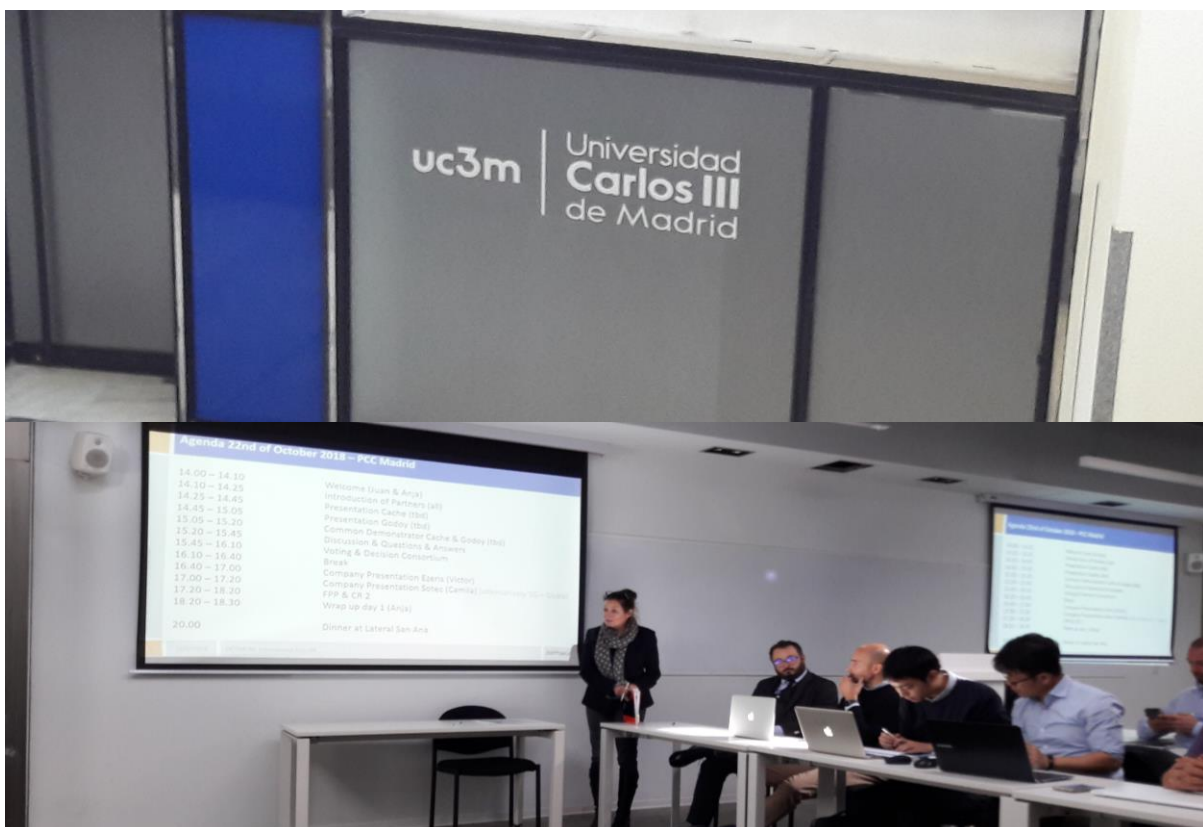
uc3m | Universidad Carlos III de Madrid

Agenda 22nd of October 2018 – PCC Madrid

| | |
|---|---|
| 14.00 – 14.10 | Welcome (Juan & Anja) |
| 14.10 – 14.25 | Introduction of Partners (all) |
| 14.25 – 14.45 | Presentation Cache (tbd) |
| 14.45 – 15.05 | Presentation Godoy (tbd) |
| 15.05 – 15.20 | Common Demonstrator Cache & Godoy (tbd) |
| 15.20 – 15.45 | Discussion & Questions & Answers |
| 15.45 – 16.10 | Voting & Decision Consortium |
| 16.10 – 16.40 | Break |
| 16.40 – 17.00 | Company Presentation Ezeris (Victor) |
| 17.00 – 17.20 | Company Presentation Sotec (Camila) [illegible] |
| 17.20 – 18.20 | FPP & CR 2 |
| 18.20 – 18.30 | Wrap up day 1 (Anja) |
| 20.00 | Dinner at cateral San Ana |

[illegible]